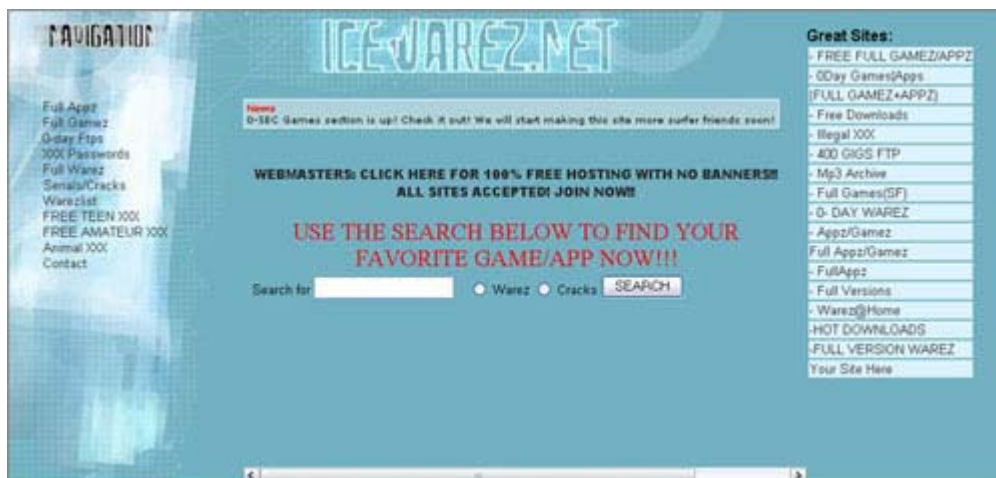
NAVIGATION

Full Appz
Full Gamez
0-day Ftps
XXX Passwords
Full Warez
Serials/Cracks
Warezlist
FREE TEEN XXX
FREE AMATEUR XXX
Animal XXX
Contact

ICEWAREZ.NET

News
0-SEC Games section is up! Check it out! We will start making this site more surfer friends soon!

WEBMASTERS: CLICK HERE FOR 100% FREE HOSTING WITH NO BANNERS!! ALL SITES ACCEPTED! JOIN NOW!!

USE THE SEARCH BELOW TO FIND YOUR FAVORITE GAME/APP NOW!!!

Search for  Warez  Cracks SEARCH

Great Sites:
- FREE FULL GAMEZ/APPZ
- 0Day Games/Apps
[FULL GAMEZ+APPZ]
- Free Downloads
- Illegal XXX
- 400 GIGS FTP
- Mp3 Archive
- Full Games(SF)
- 0- DAY WAREZ
- Appz/Gamez
Full Appz/Gamez
- FullAppz
- Full Versions
- Warez@Home
-HOT DOWNLOADS
-FULL VERSION WAREZ
Your Site Here